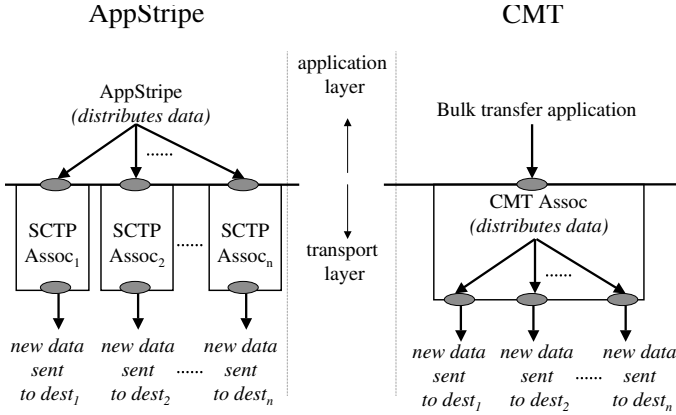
AppStripe

CMT

AppStripe
(distributes data)

......

application layer

transport layer

SCTP Assoc$_1$

SCTP Assoc$_2$

......

SCTP Assoc$_n$

new data sent to dest$_1$

new data sent to dest$_2$

......

new data sent to dest$_n$

Bulk transfer application

CMT Assoc
(distributes data)

......

new data sent to dest$_1$

new data sent to dest$_2$

......

new data sent to dest$_n$